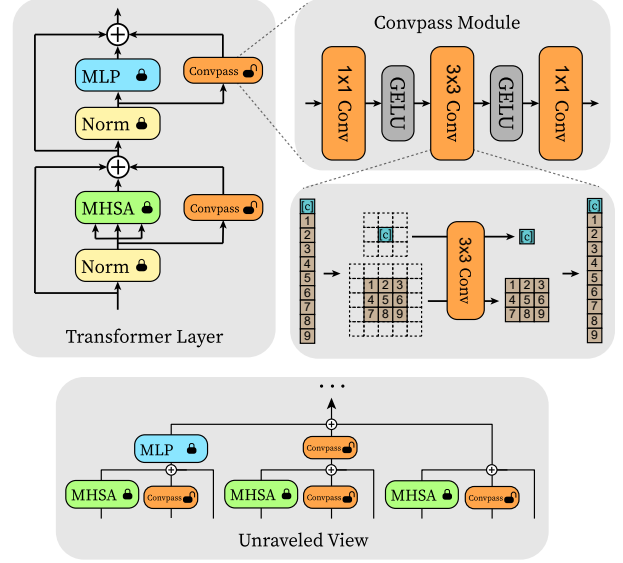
MLP

Convpass

Norm

MHSA

Convpass

Norm

Transformer Layer

Convpass Module

1x1 Conv

GELU

3x3 Conv

GELU

1x1 Conv

c
1
2
3
4
5
6
7
8
9

c

1 2 3
4 5 6
7 8 9

3x3 Conv

c

1 2 3
4 5 6
7 8 9

c
1
2
3
4
5
6
7
8
9

. . .

MLP

Convpass

MHSA

Convpass

MHSA

Convpass

MHSA

Convpass

Unraveled View